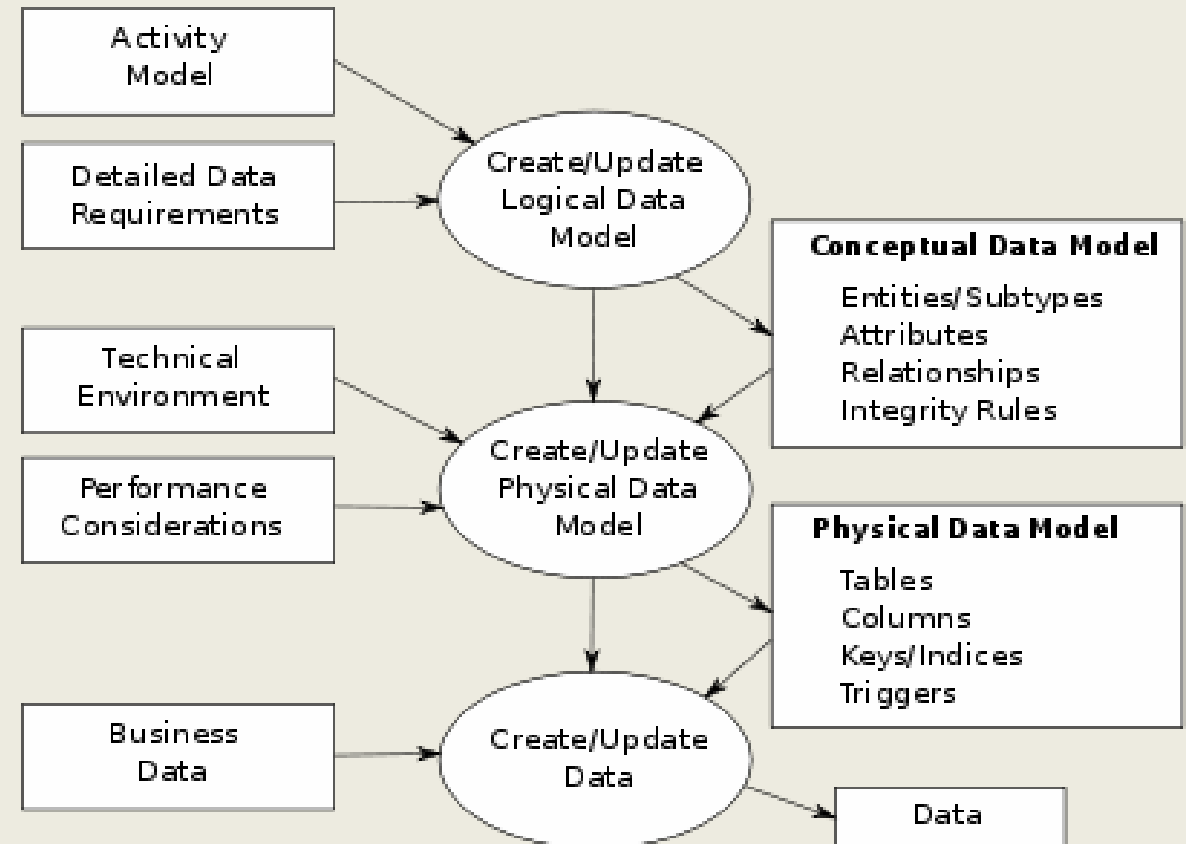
Activity Model

Detailed Data Requirements

Create/Update Logical Data Model

Conceptual Data Model
Entities/Subtypes
Attributes
Relationships
Integrity Rules

Technical Environment

Performance Considerations

Create/Update Physical Data Model

Physical Data Model
Tables
Columns
Keys/Indices
Triggers

Business Data

Create/Update Data

Data